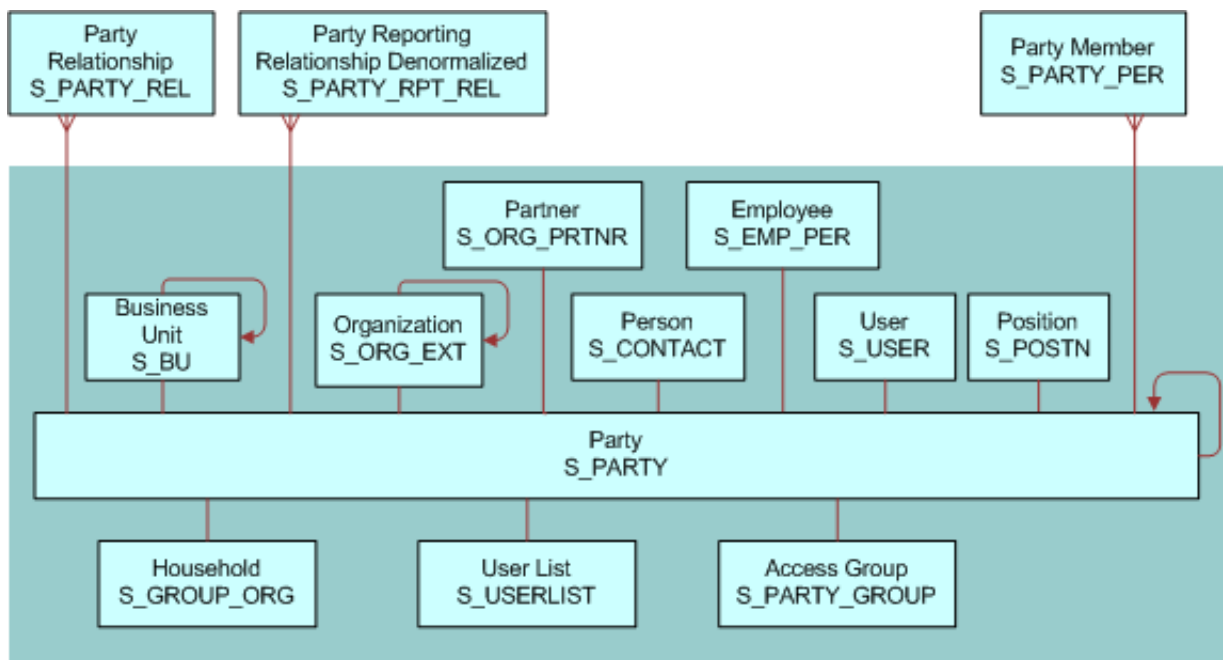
Party Relationship S_PARTY_REL

Party Reporting Relationship Denormalized S_PARTY_RPT_REL

Party Member S_PARTY_PER

Partner S_ORG_PRTNR

Employee S_EMP_PER

Business Unit S_BU

Organization S_ORG_EXT

Person S_CONTACT

User S_USER

Position S_POSTN

Party S_PARTY

Household S_GROUP_ORG

User List S_USERLIST

Access Group S_PARTY_GROUP